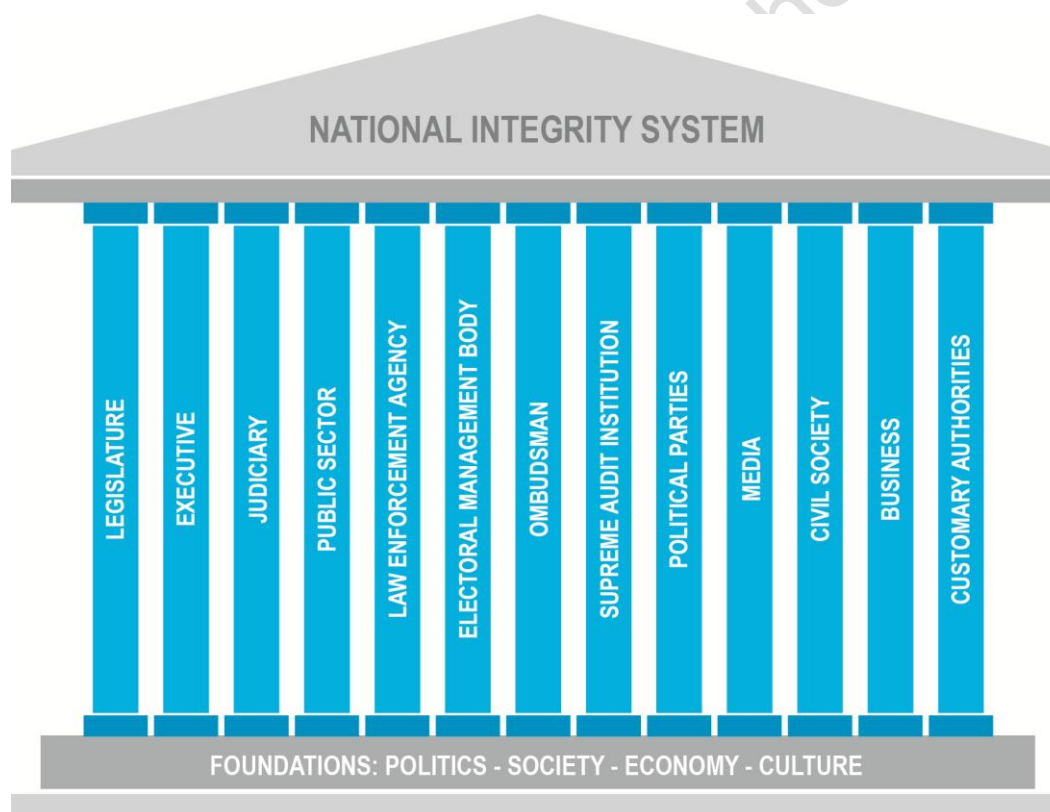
NATIONAL INTEGRITY SYSTEM

LEGISLATURE

EXECUTIVE

JUDICIARY

PUBLIC SECTOR

LAW ENFORCEMENT AGENCY

ELECTORAL MANAGEMENT BODY

OMBUDSMAN

SUPREME AUDIT INSTITUTION

POLITICAL PARTIES

MEDIA

CIVIL SOCIETY

BUSINESS

CUSTOMARY AUTHORITIES

FOUNDATIONS: POLITICS - SOCIETY - ECONOMY - CULTURE